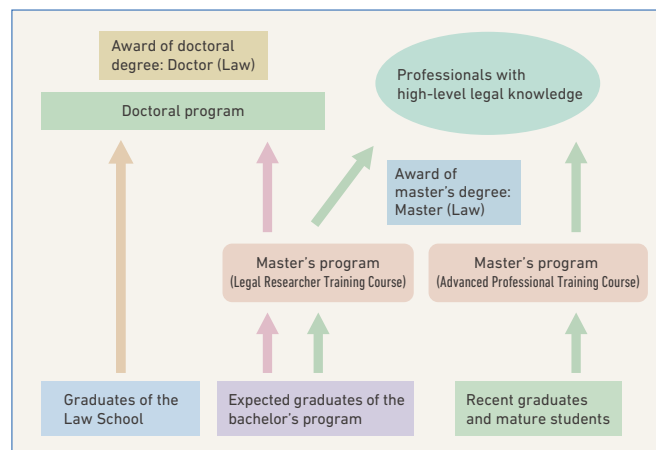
Award of doctoral degree: Doctor (Law)

Doctoral program

Professionals with high-level legal knowledge

Award of master's degree: Master (Law)

Master's program
(Legal Researcher Training Course)

Master's program
(Advanced Professional Training Course)

Graduates of the Law School

Expected graduates of the bachelor's program

Recent graduates and mature students